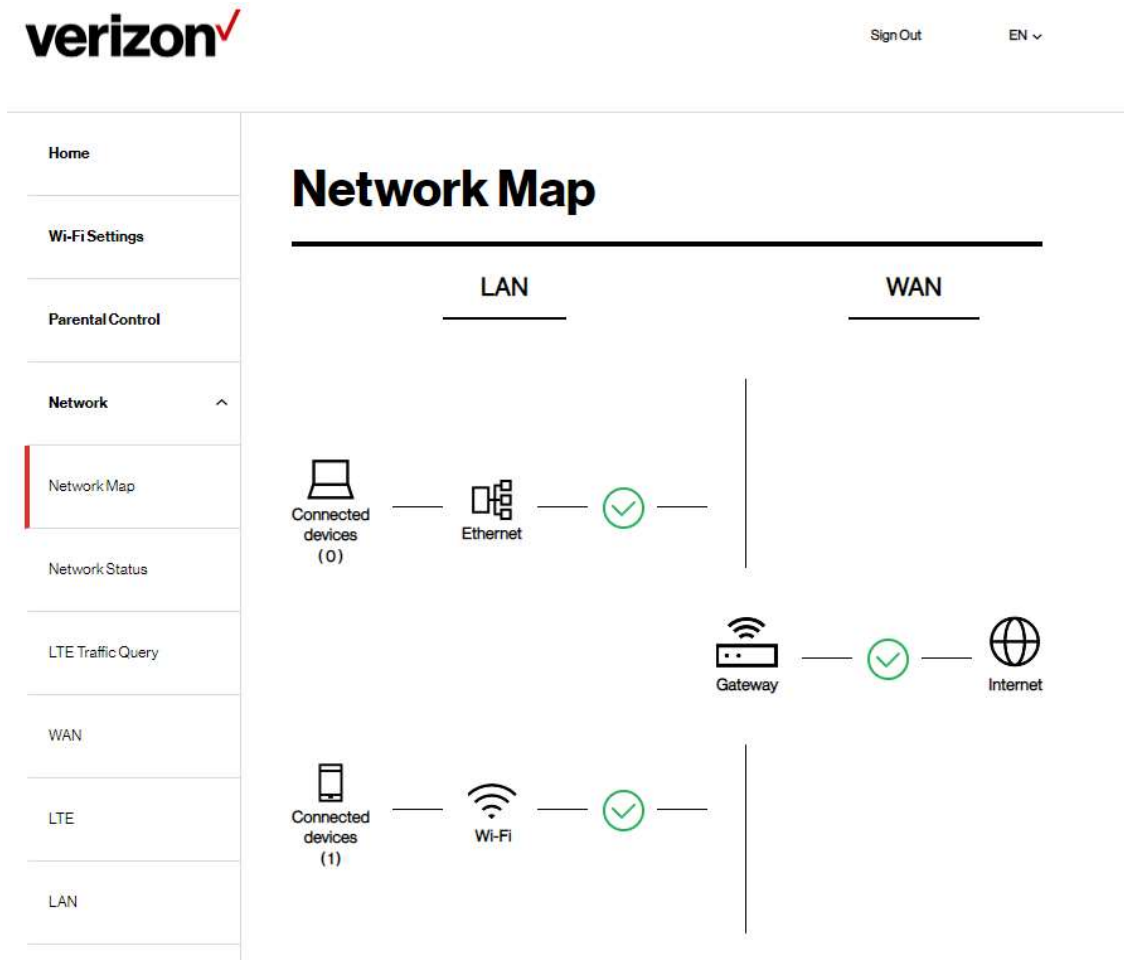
verizon

Sign Out

EN

Home

Wi-Fi Settings

Parental Control

Network

Network Map

Network Status

LTE Traffic Query

WAN

LTE

LAN

Network Map

LAN

WAN

Connected devices (0)

Ethernet

Gateway

Internet

Connected devices (1)

Wi-Fi